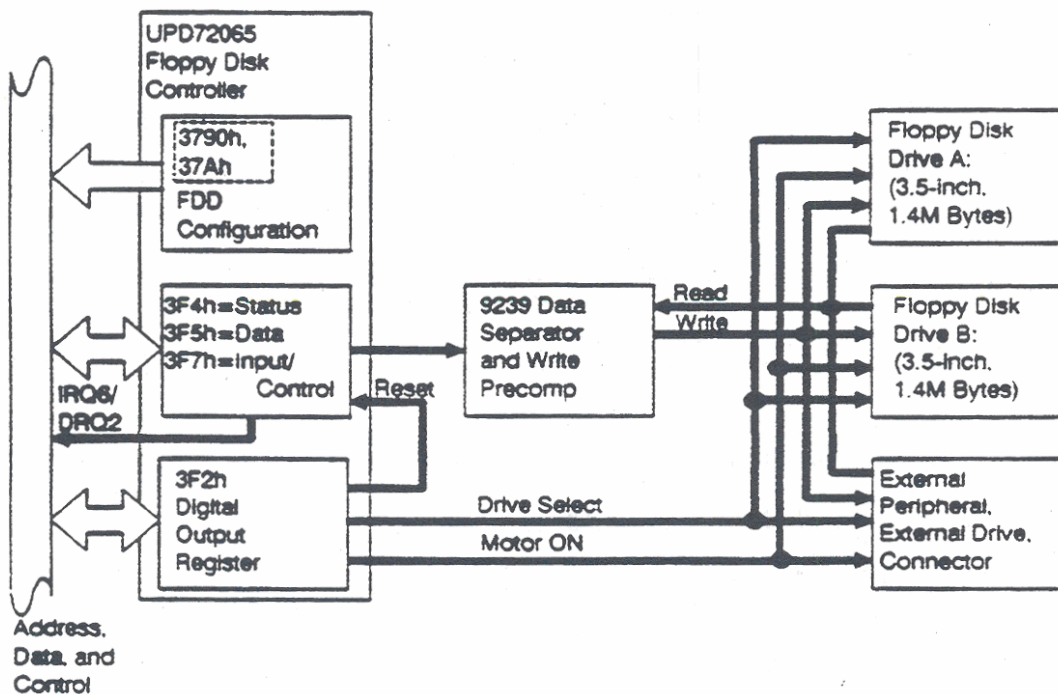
UPD72065
Floppy Disk
Controller

3790h,
37Ah

FDD
Configuration

3F4h=Status
3F5h=Data
3F7h=Input/
Control

IRQ6/
DRQ2

3F2h
Digital
Output
Register

9239 Data
Separator
and Write
Precomp

Read
Write

Reset

Drive Select

Motor ON

Floppy Disk
Drive A:
(3.5-inch,
1.4M Bytes)

Floppy Disk
Drive B:
(3.5-inch,
1.4M Bytes)

External
Peripheral,
External Drive,
Connector

Address,
Data, and
Control